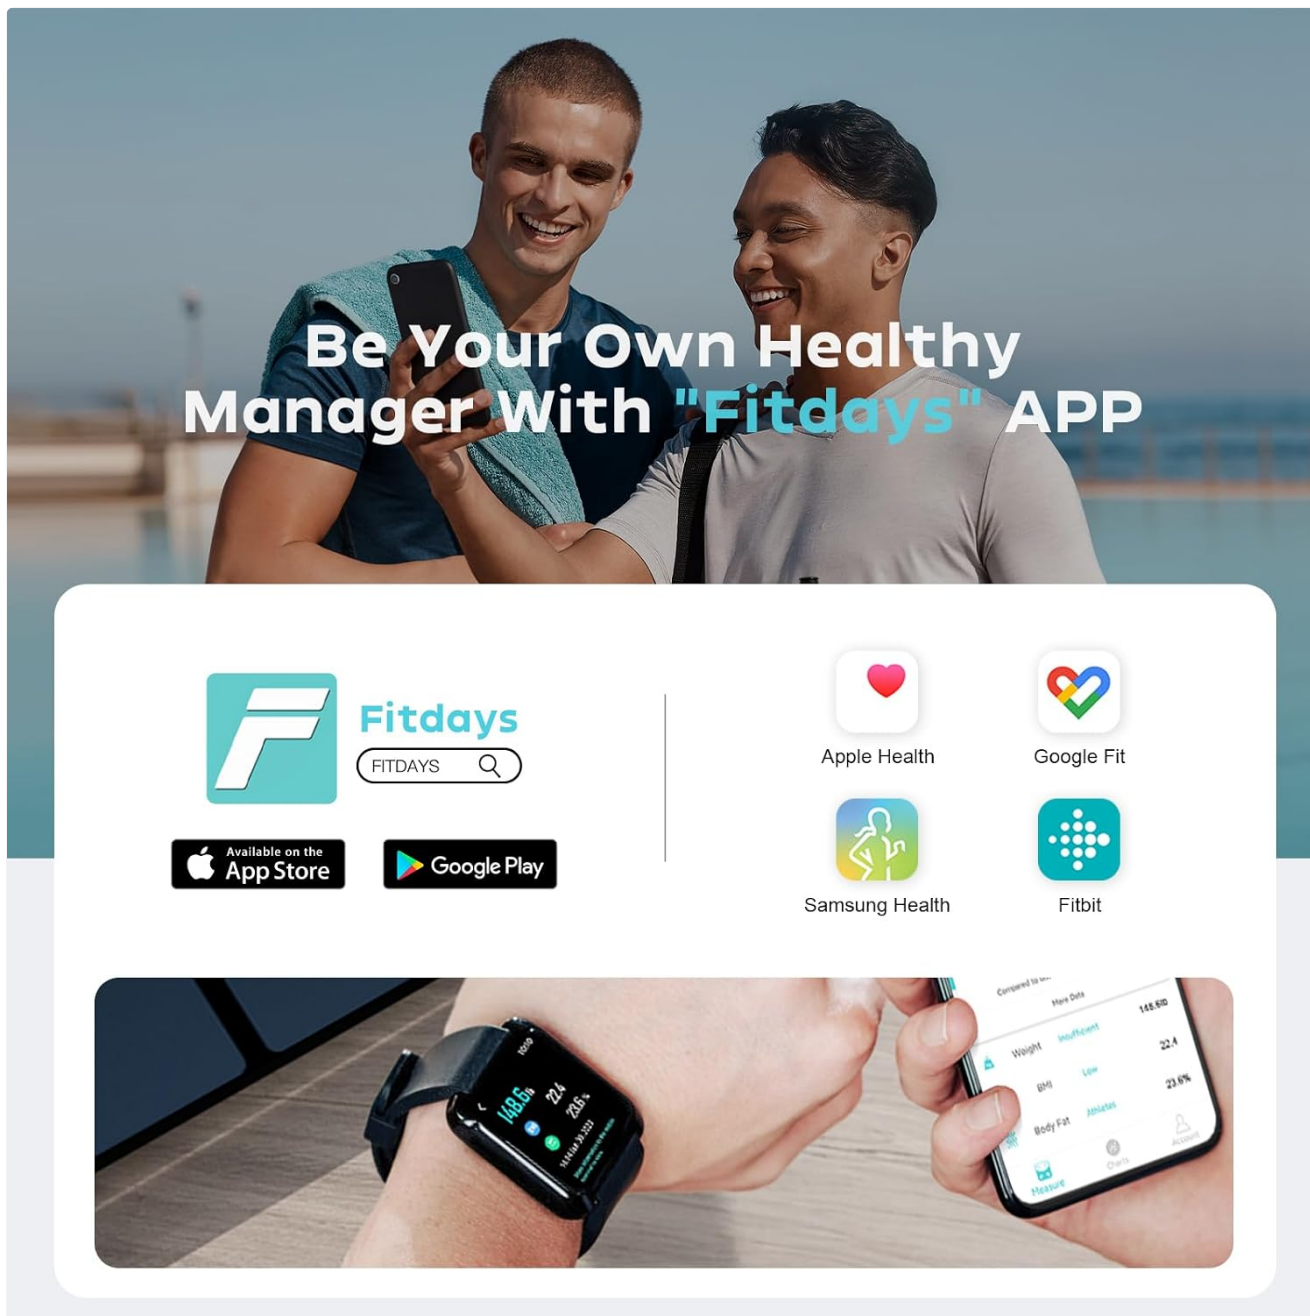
Be Your Own Healthy Manager With "Fitdays" APP

Fitdays
FITDAYS

Available on the App Store
Google Play

Apple Health
Google Fit
Samsung Health
Fitbit

148.6lb
22.4
23.6%

Compared to
More Data
Weight
Insufficient
148.6lb
BMI
Low
22.4
Body Fat
Athletes
23.6%
Measure
Charts
Account